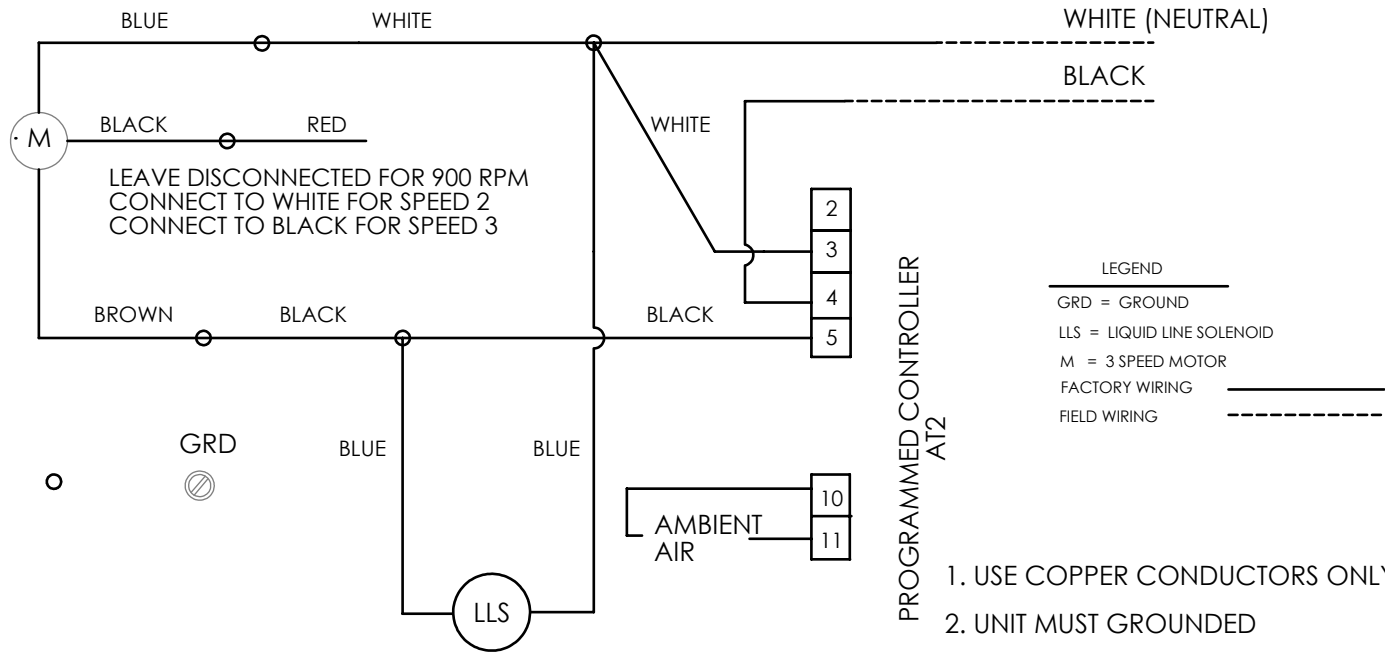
BLUE WHITE WHITE (NEUTRAL)

BLACK

M BLACK RED

WHITE

LEAVE DISCONNECTED FOR 900 RPM
CONNECT TO WHITE FOR SPEED 2
CONNECT TO BLACK FOR SPEED 3

2
3
4
5

BROWN BLACK BLACK

LEGEND
GRD = GROUND
LLS = LIQUID LINE SOLENOID
M = 3 SPEED MOTOR
FACTORY WIRING
FIELD WIRING

PROGRAMMED CONTROLLER
AT2

GRD BLUE BLUE

10
11

AMBIENT
AIR

LLS

1. USE COPPER CONDUCTORS ONL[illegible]
2. UNIT MUST GROUNDED